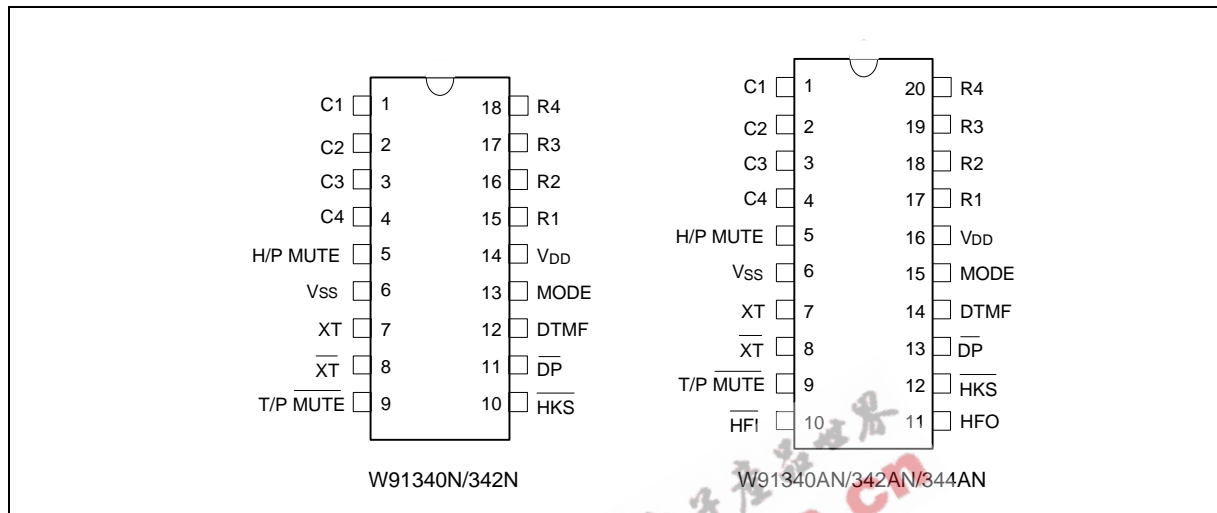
C1 1 18 R4
C2 2 17 R3
C3 3 16 R2
C4 4 15 R1
H/P MUTE 5 14 $V_{DD}$
$V_{SS}$ 6 13 MODE
XT 7 12 DTMF
$\overline{XT}$ 8 11 $\overline{DP}$
T/P $\overline{MUTE}$ 9 10 $\overline{HKS}$

W91340N/342N

C1 1 20 R4
C2 2 19 R3
C3 3 18 R2
C4 4 17 R1
H/P MUTE 5 16 $V_{DD}$
$V_{SS}$ 6 15 MODE
XT 7 14 DTMF
$\overline{XT}$ 8 13 $\overline{DP}$
T/P $\overline{MUTE}$ 9 12 $\overline{HKS}$
$\overline{HFI}$ 10 11 HFO

W91340AN/342AN/344AN